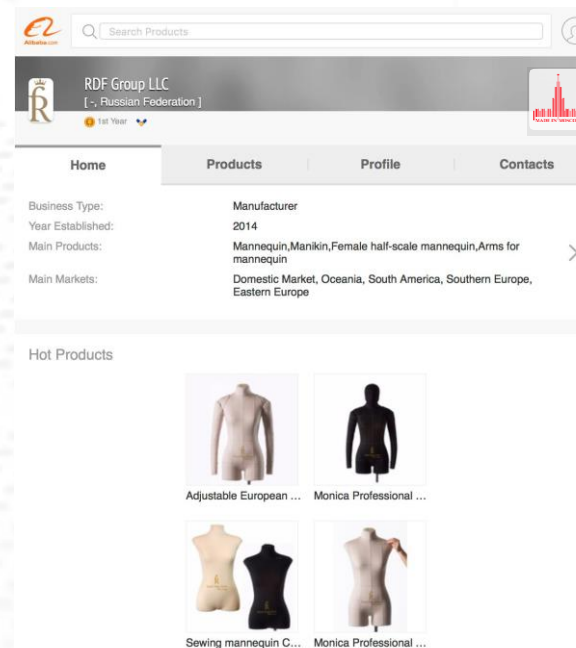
Alibaba.com

Search Products

RDF Group LLC
[ -, Russian Federation ]
1st Year

MADE IN MOSCOW

Home | Products | Profile | Contacts

| | |
|---|---|
| Business Type: | Manufacturer |
| Year Established: | 2014 |
| Main Products: | Mannequin,Manikin,Female half-scale mannequin,Arms for mannequin |
| Main Markets: | Domestic Market, Oceania, South America, Southern Europe, Eastern Europe |

Hot Products

Adjustable European ...
Monica Professional ...
Sewing mannequin C...
Monica Professional ...